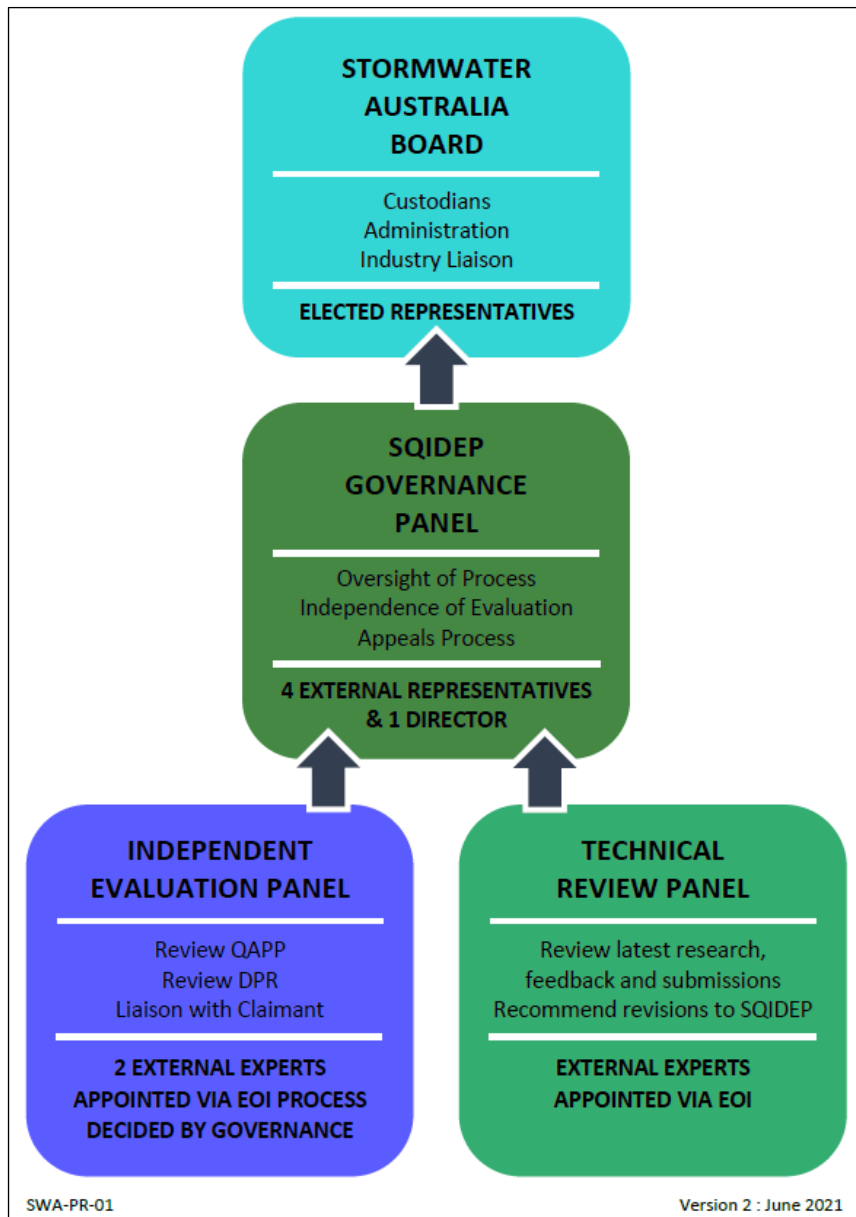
STORMWATER AUSTRALIA BOARD

Custodians
Administration
Industry Liaison

ELECTED REPRESENTATIVES

SQIDEP GOVERNANCE PANEL

Oversight of Process
Independence of Evaluation
Appeals Process

4 EXTERNAL REPRESENTATIVES & 1 DIRECTOR

INDEPENDENT EVALUATION PANEL

Review QAPP
Review DPR
Liaison with Claimant

2 EXTERNAL EXPERTS APPOINTED VIA EOI PROCESS DECIDED BY GOVERNANCE

TECHNICAL REVIEW PANEL

Review latest research, feedback and submissions
Recommend revisions to SQIDEP

EXTERNAL EXPERTS APPOINTED VIA EOI

SWA-PR-01

Version 2 : June 2021